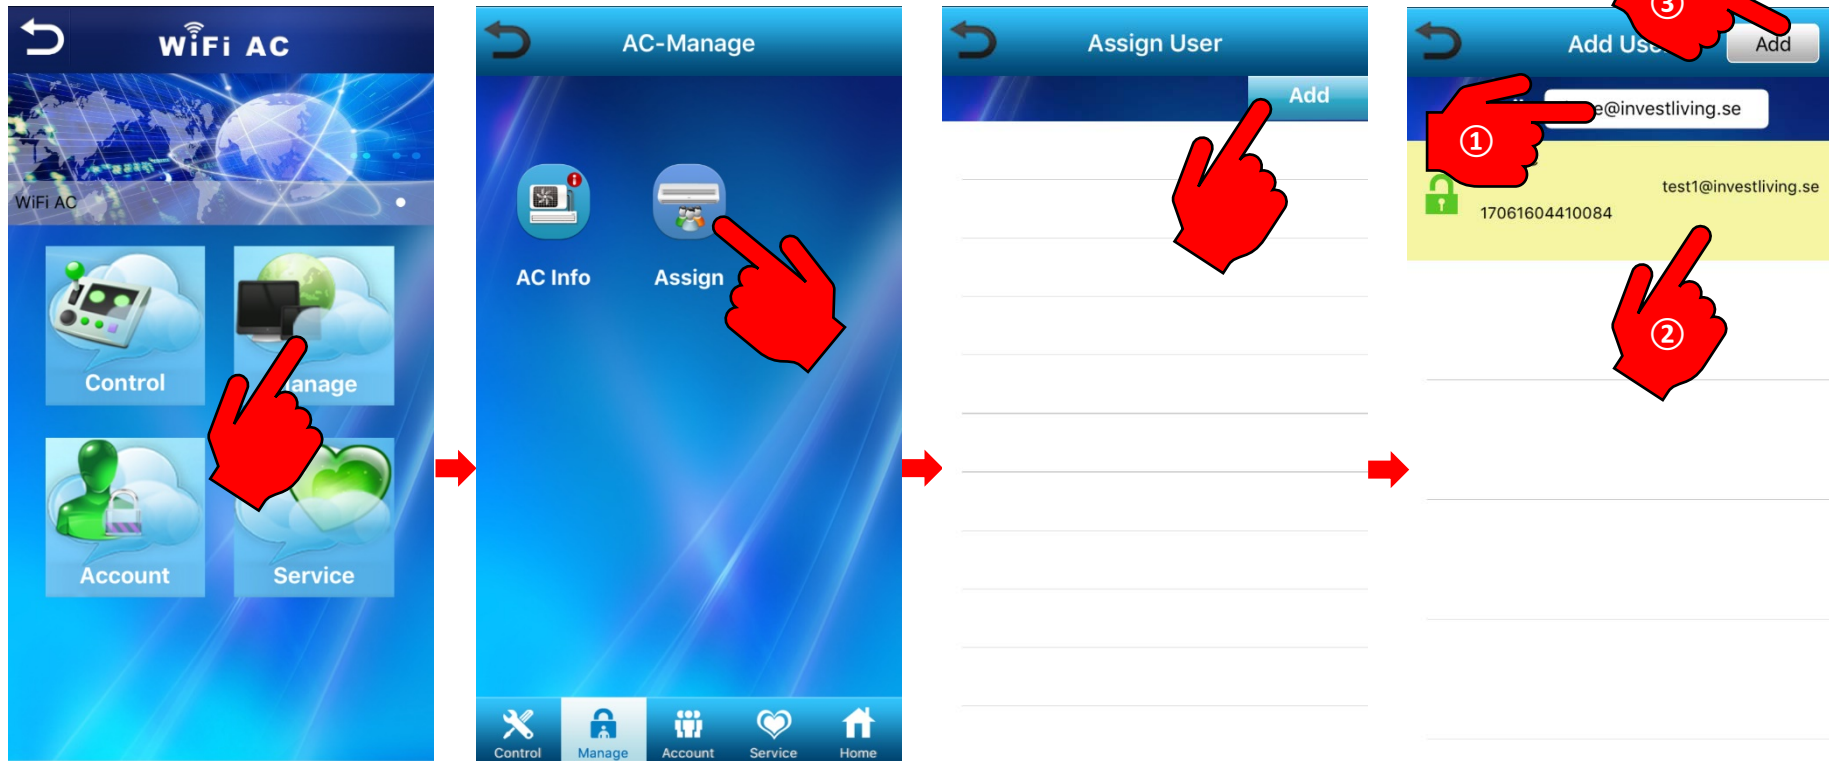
WiFi AC

WiFi AC

Control

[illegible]anage

Account

Service

AC-Manage

AC Info

Assign

Control Manage Account Service Home

Assign User

Add

③

Add Use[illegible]

Add

①

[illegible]e@investliving.se

test1@investliving.se

17061604410084

②